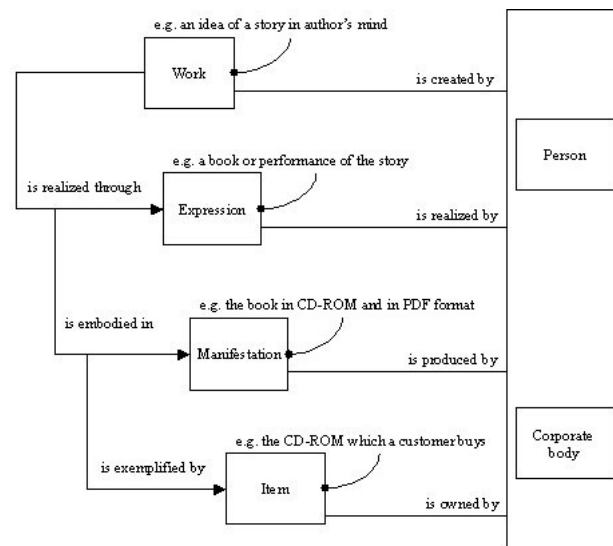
e.g. an idea of a story in author's mind

Work

is created by

Person

e.g. a book or performance of the story

is realized through

Expression

is realized by

e.g. the book in CD-ROM and in PDF format

is embodied in

Manifestation

is produced by

Corporate body

e.g. the CD-ROM which a customer buys

is exemplified by

Item

is owned by